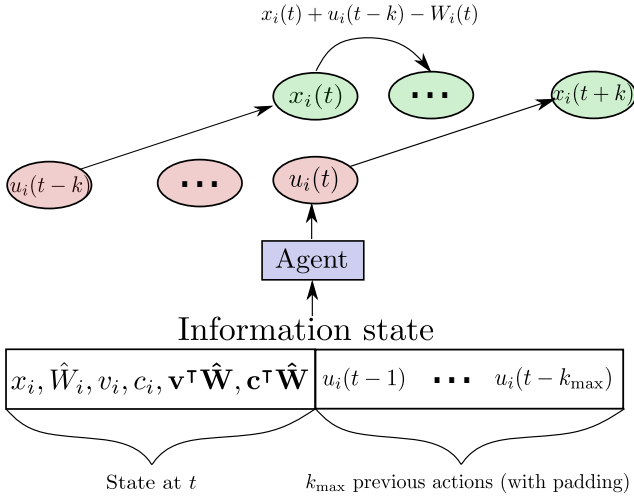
$x_i(t) + u_i(t-k) - W_i(t)$

$x_i(t)$

$\cdots$

$x_i(t+k)$

$u_i(t-k)$

$\cdots$

$u_i(t)$

Agent

Information state

| $x_i, \hat{W}_i, v_i, c_i, \mathbf{v}^\intercal\hat{\mathbf{W}}, \mathbf{c}^\intercal\hat{\mathbf{W}}$ | $u_i(t-1)$ $\cdots$ $u_i(t-k_{\max})$ |
|---|---|

State at $t$

$k_{\max}$ previous actions (with padding)